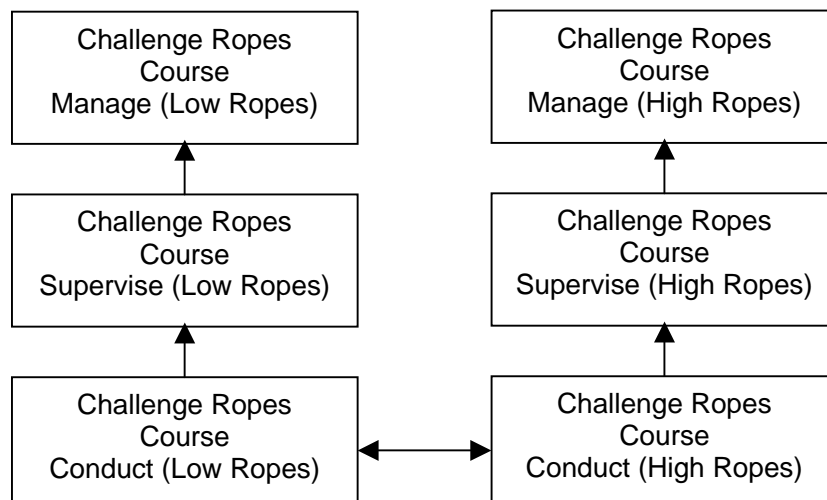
Challenge Ropes Course Manage (Low Ropes)

Challenge Ropes Course Supervise (Low Ropes)

Challenge Ropes Course Conduct (Low Ropes)

Challenge Ropes Course Manage (High Ropes)

Challenge Ropes Course Supervise (High Ropes)

Challenge Ropes Course Conduct (High Ropes)